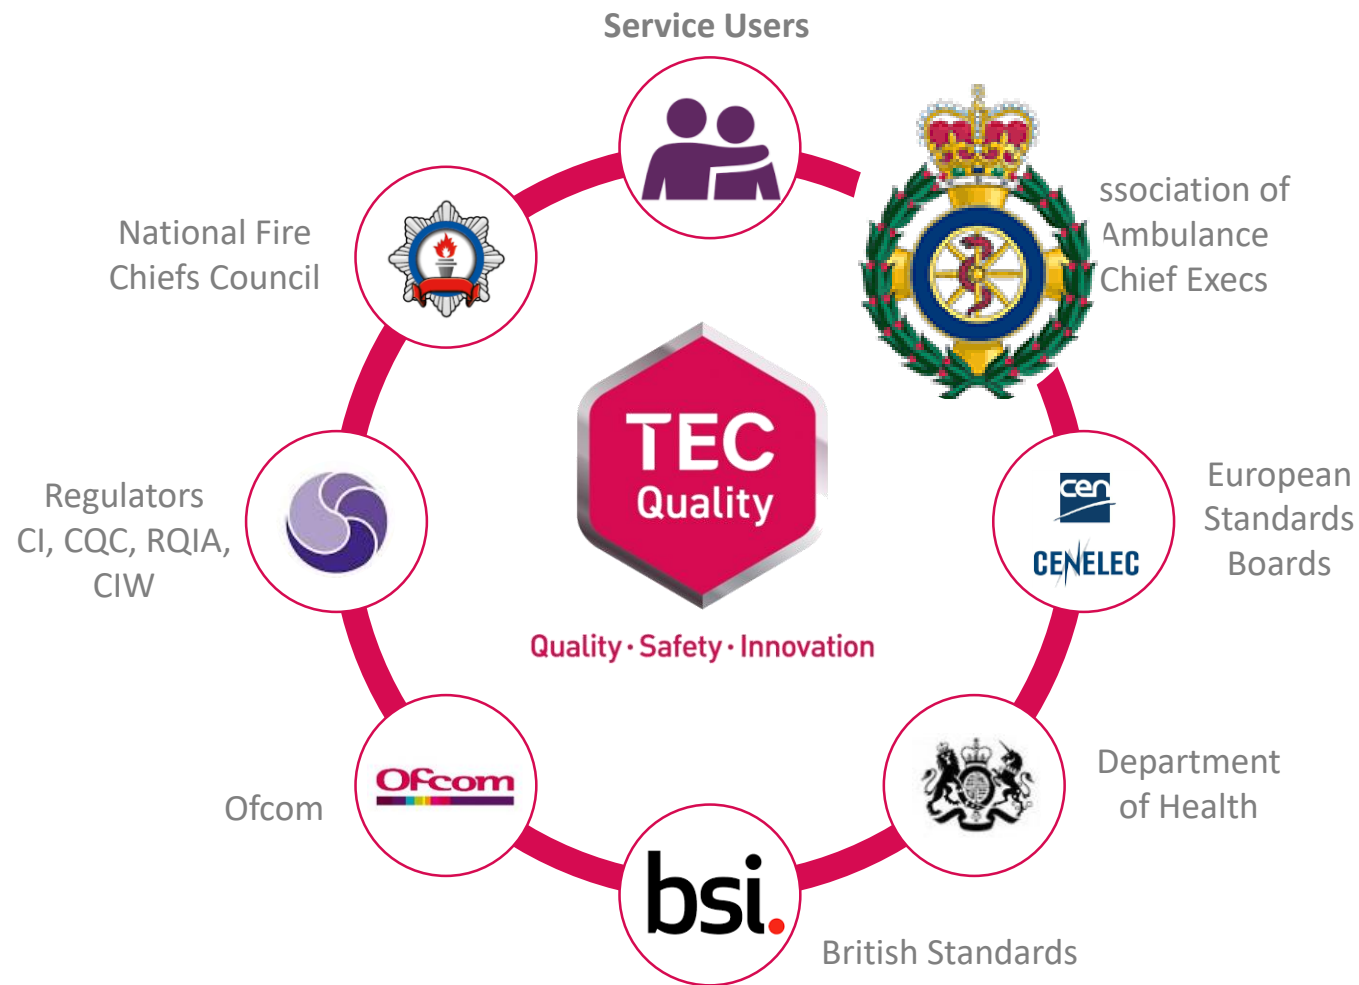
Service Users

National Fire Chiefs Council

ssociation of Ambulance Chief Execs

TEC Quality

Quality · Safety · Innovation

Regulators CI, CQC, RQIA, CIW

cen

CENELEC

European Standards Boards

Ofcom

Ofcom

Department of Health

bsi.

British Standards